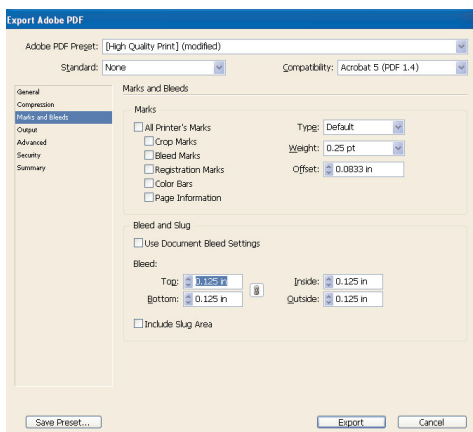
Export Adobe PDF

Adobe PDF Preset: [High Quality Print] (modified)

Standard: None

Compatibility: Acrobat 5 (PDF 1.4)

General
Compression
Marks and Bleeds
Output
Advanced
Security
Summary

Marks and Bleeds

Marks

All Printer's Marks
Crop Marks
Bleed Marks
Registration Marks
Color Bars
Page Information

Type: Default
Weight: 0.25 pt
Offset: 0.0833 in

Bleed and Slug

Use Document Bleed Settings

Bleed:

Top: 0.125 in
Bottom: 0.125 in
Inside: 0.125 in
Outside: 0.125 in

Include Slug Area

Save Preset...
Export
Cancel